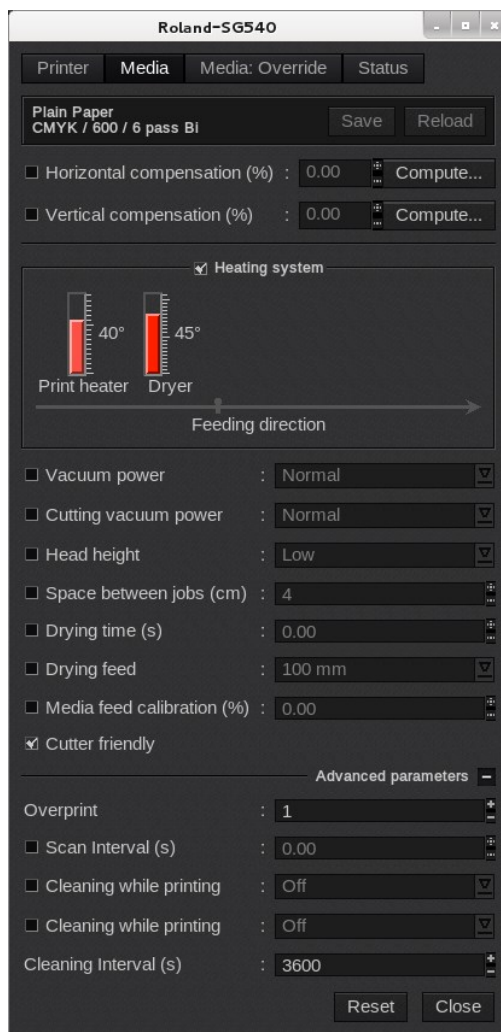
Roland-SG540

Printer | Media | Media: Override | Status

Plain Paper
CMYK / 600 / 6 pass Bi

Save | Reload

Horizontal compensation (%) : 0.00 Compute...

Vertical compensation (%) : 0.00 Compute...

Heating system

40°
45°
Print heater
Dryer
Feeding direction

Vacuum power : Normal

Cutting vacuum power : Normal

Head height : Low

Space between jobs (cm) : 4

Drying time (s) : 0.00

Drying feed : 100 mm

Media feed calibration (%) : 0.00

Cutter friendly

Advanced parameters

Overprint : 1

Scan Interval (s) : 0.00

Cleaning while printing : Off

Cleaning while printing : Off

Cleaning Interval (s) : 3600

Reset | Close